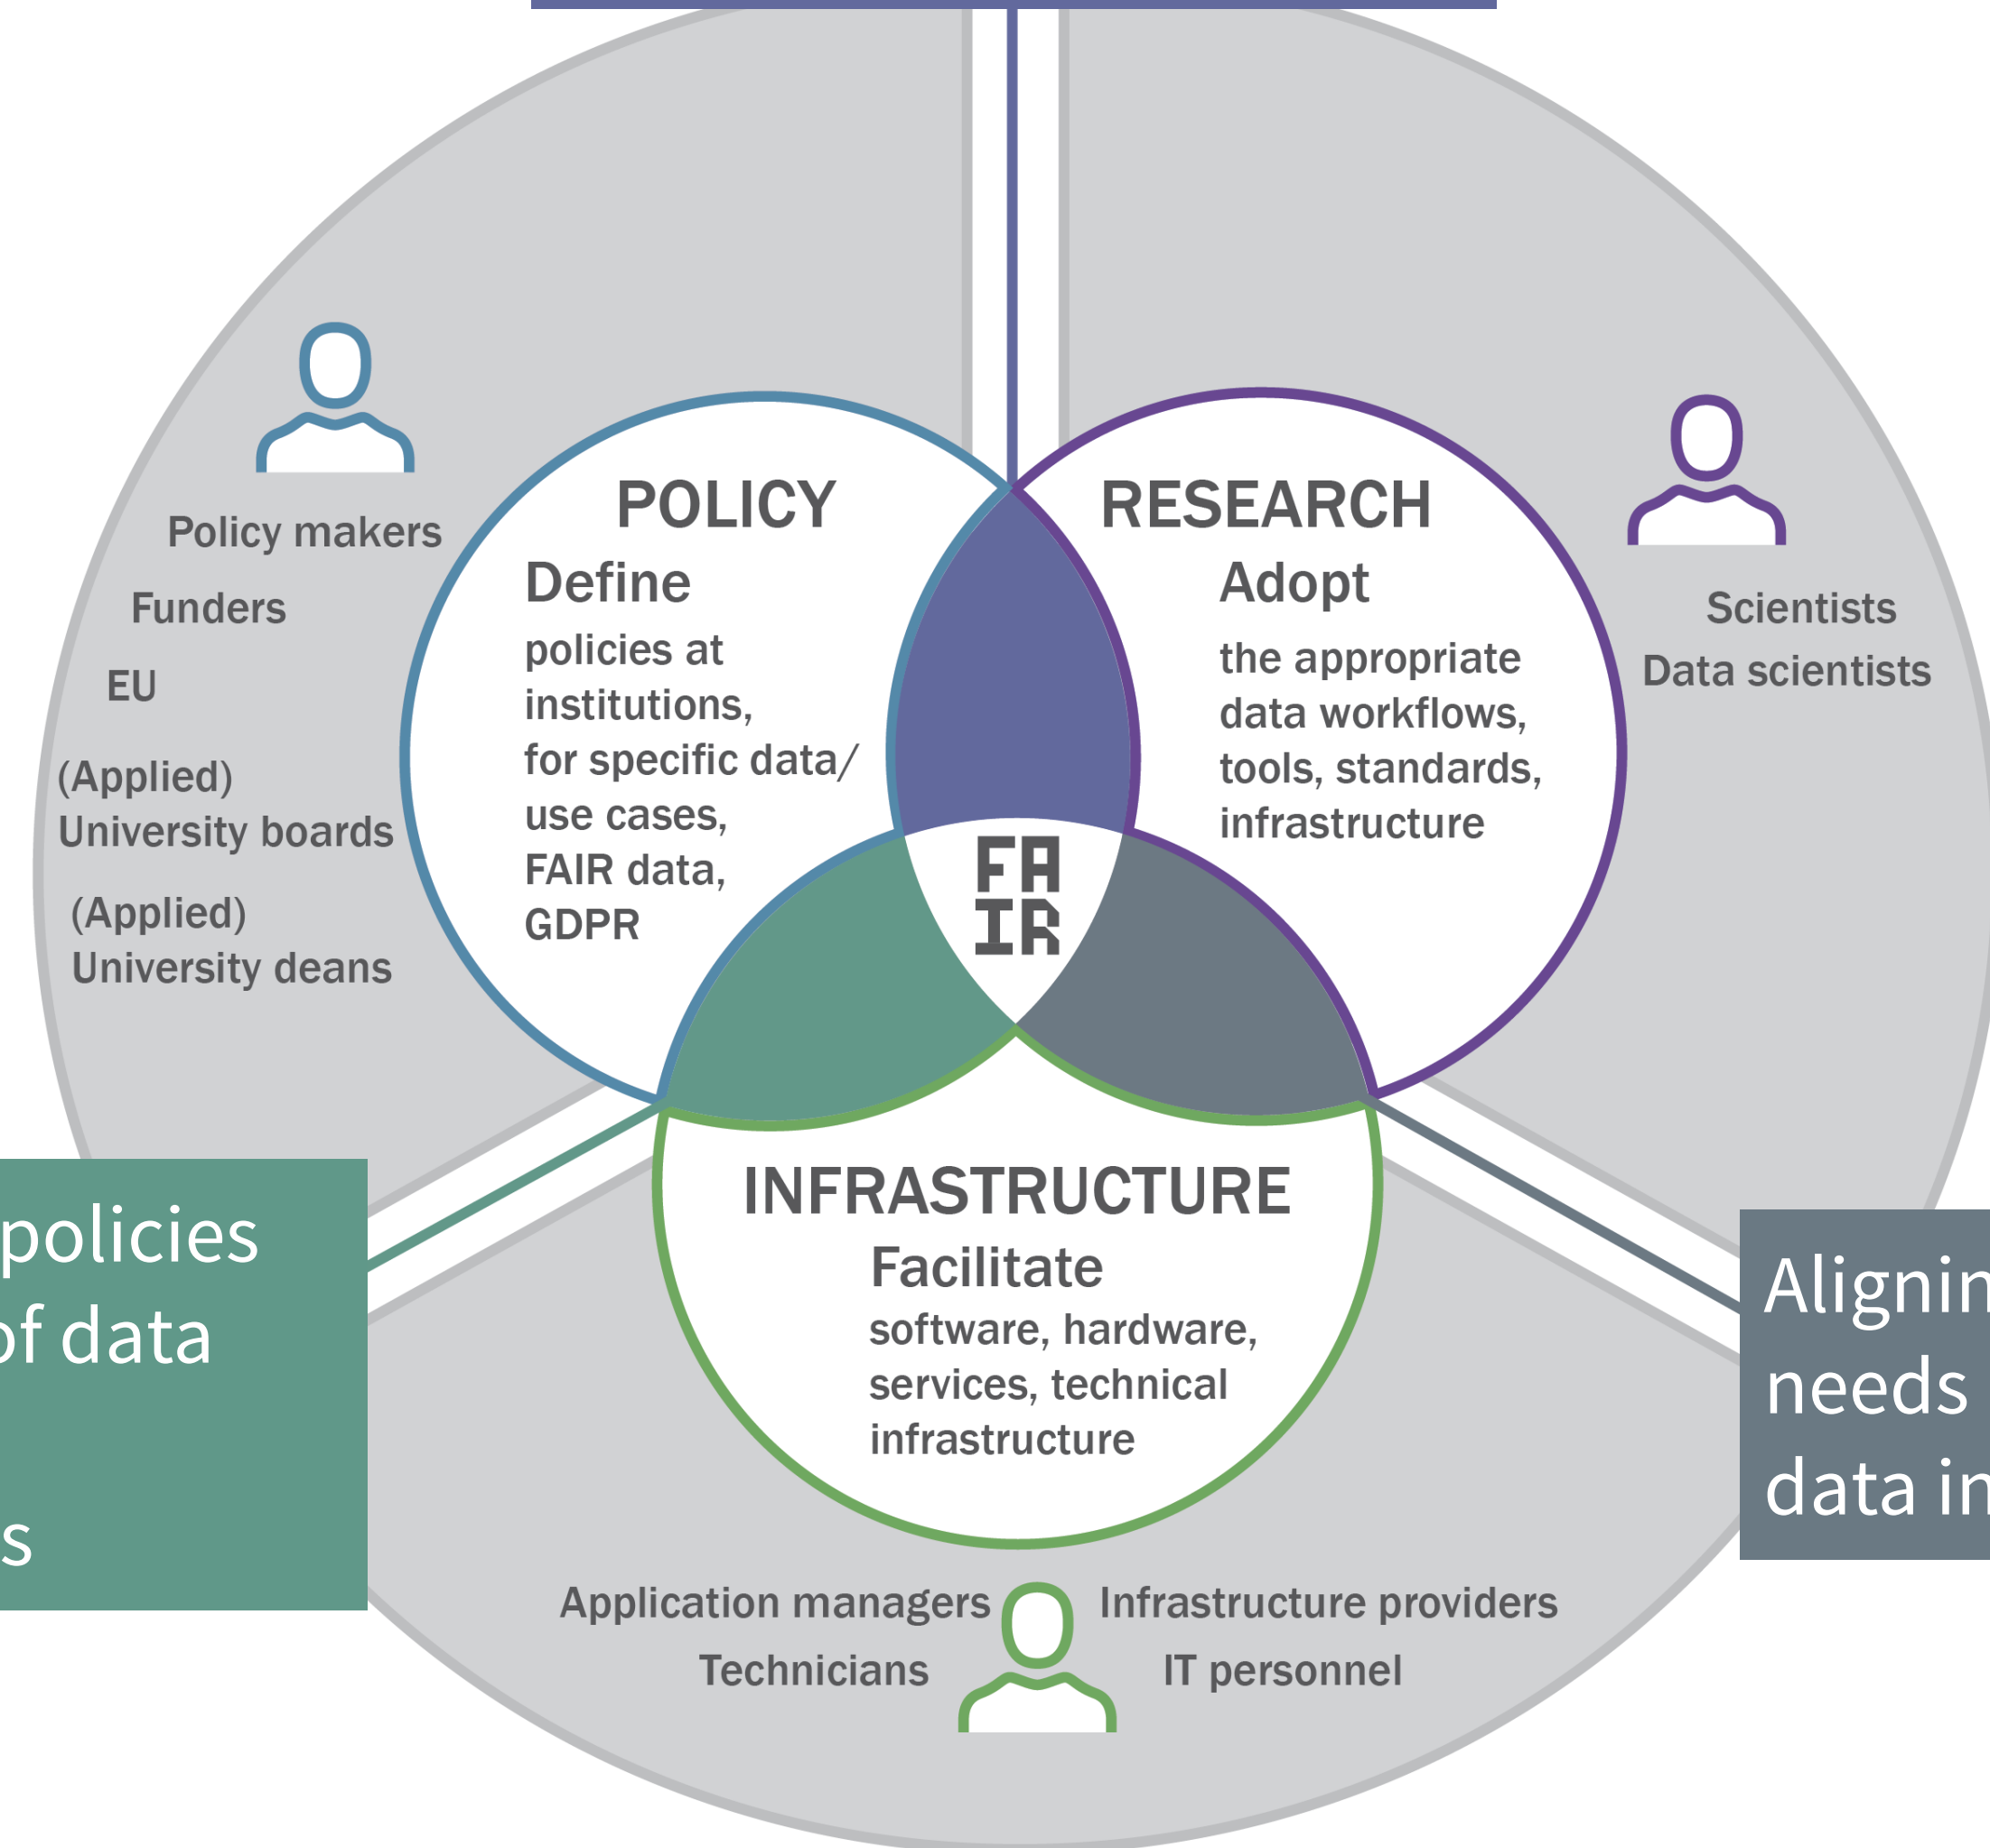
Policy makers

Funders

EU

(Applied) University boards

(Applied) University deans

POLICY

Define

policies at institutions, for specific data/ use cases, FAIR data, GDPR

RESEARCH

Adopt

the appropriate data workflows, tools, standards, infrastructure

Scientists

Data scientists

FA
IR

INFRASTRUCTURE

Facilitate

software, hardware, services, technical infrastructure

policies
of data

s

Alignin
needs
data in

Application managers

Technicians

Infrastructure providers

IT personnel